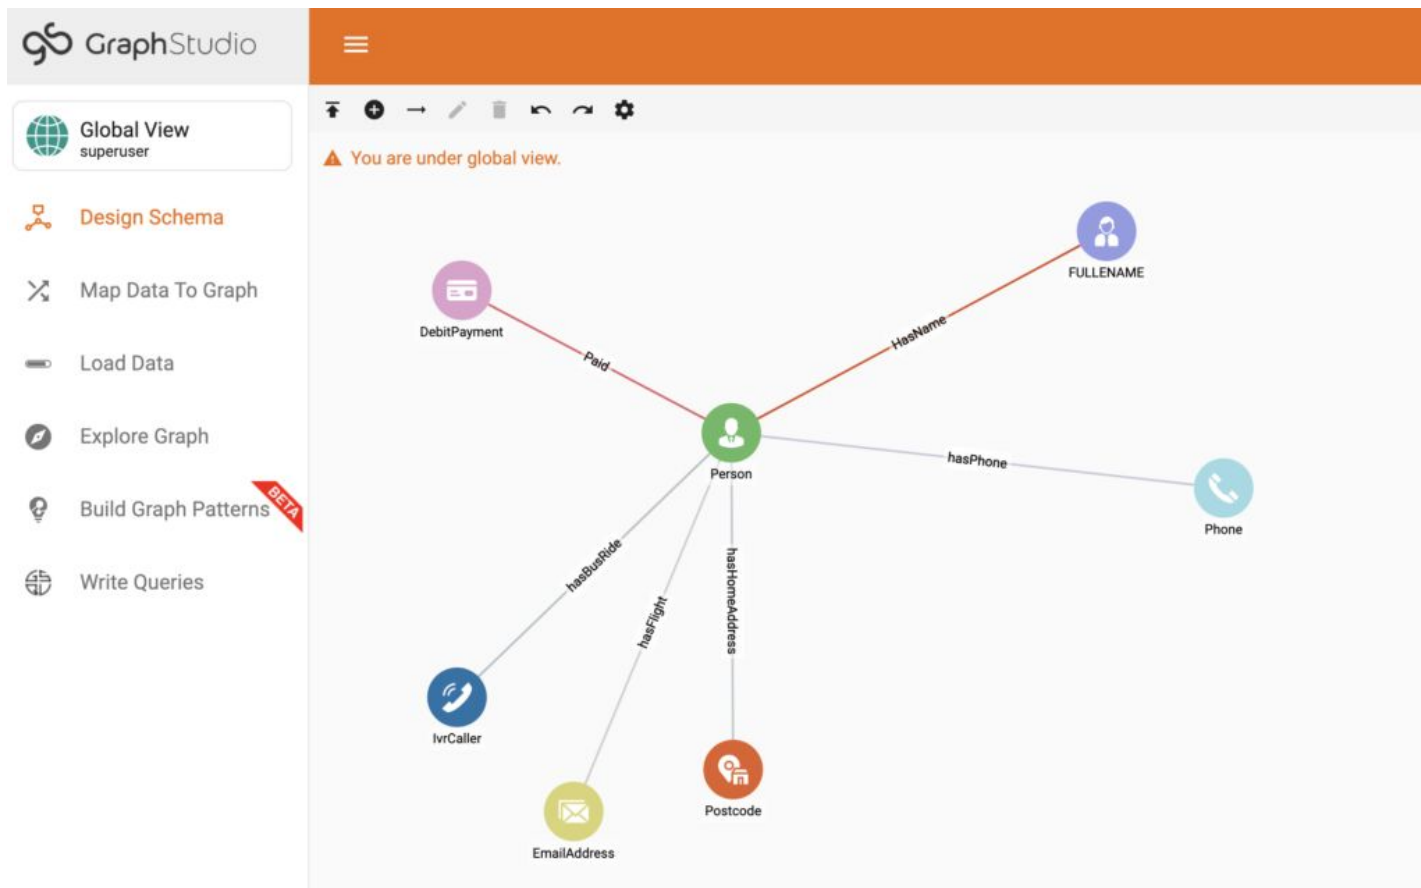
GraphStudio

Global View
superuser

Design Schema

Map Data To Graph

Load Data

Explore Graph

Build Graph Patterns BETA

Write Queries

You are under global view.

FULLENAME

DebitPayment

HasName

Paid

Person

hasPhone

Phone

hasBusRide

hasFlight

hasHomeAddress

IvrCaller

Postcode

EmailAddress